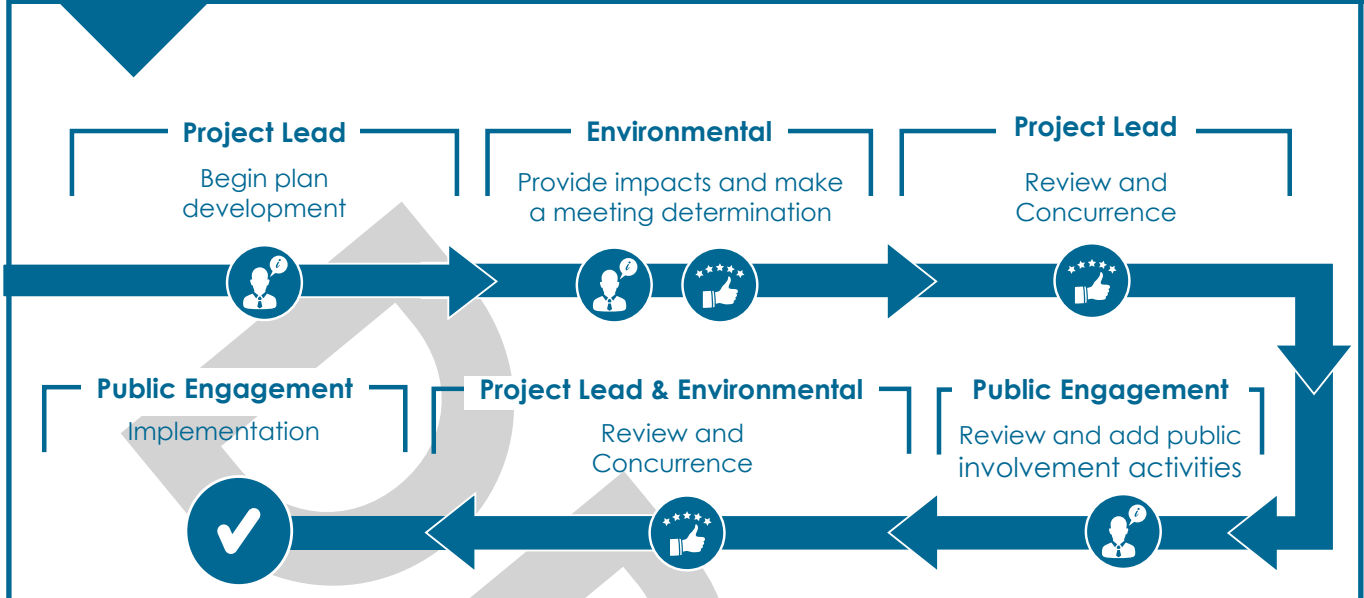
Project Lead
Begin plan development

Environmental
Provide impacts and make a meeting determination

Project Lead
Review and Concurrence

Public Engagement
Implementation

Project Lead & Environmental
Review and Concurrence

Public Engagement
Review and add public involvement activities